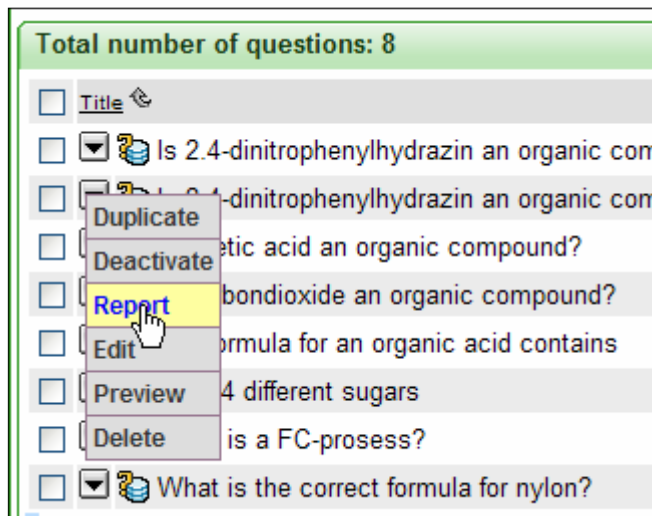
Total number of questions: 8

Title

Is 2.4-dinitrophenylhydrazin an organic com

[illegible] 2.4-dinitrophenylhydrazin an organic com

Duplicate

Deactivate

Report

Edit

Preview

Delete

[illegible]etic acid an organic compound?

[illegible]bondioxide an organic compound?

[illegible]ormula for an organic acid contains

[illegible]4 different sugars

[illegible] is a FC-prosess?

What is the correct formula for nylon?